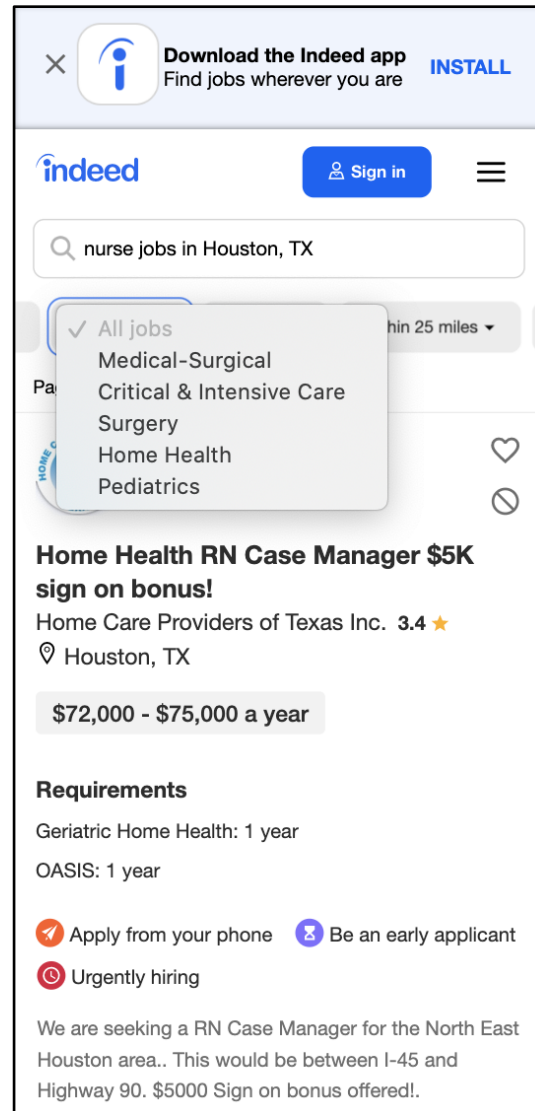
Download the Indeed app
Find jobs wherever you are
INSTALL

indeed
Sign in

nurse jobs in Houston, TX

✓ All jobs
Medical-Surgical
Critical & Intensive Care
Surgery
Home Health
Pediatrics

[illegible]hin 25 miles

Pa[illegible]

Home Health RN Case Manager $5K sign on bonus!
Home Care Providers of Texas Inc. 3.4 ★
Houston, TX

$72,000 - $75,000 a year

Requirements
Geriatric Home Health: 1 year
OASIS: 1 year

Apply from your phone
Be an early applicant
Urgently hiring

We are seeking a RN Case Manager for the North East Houston area.. This would be between I-45 and Highway 90. $5000 Sign on bonus offered!.